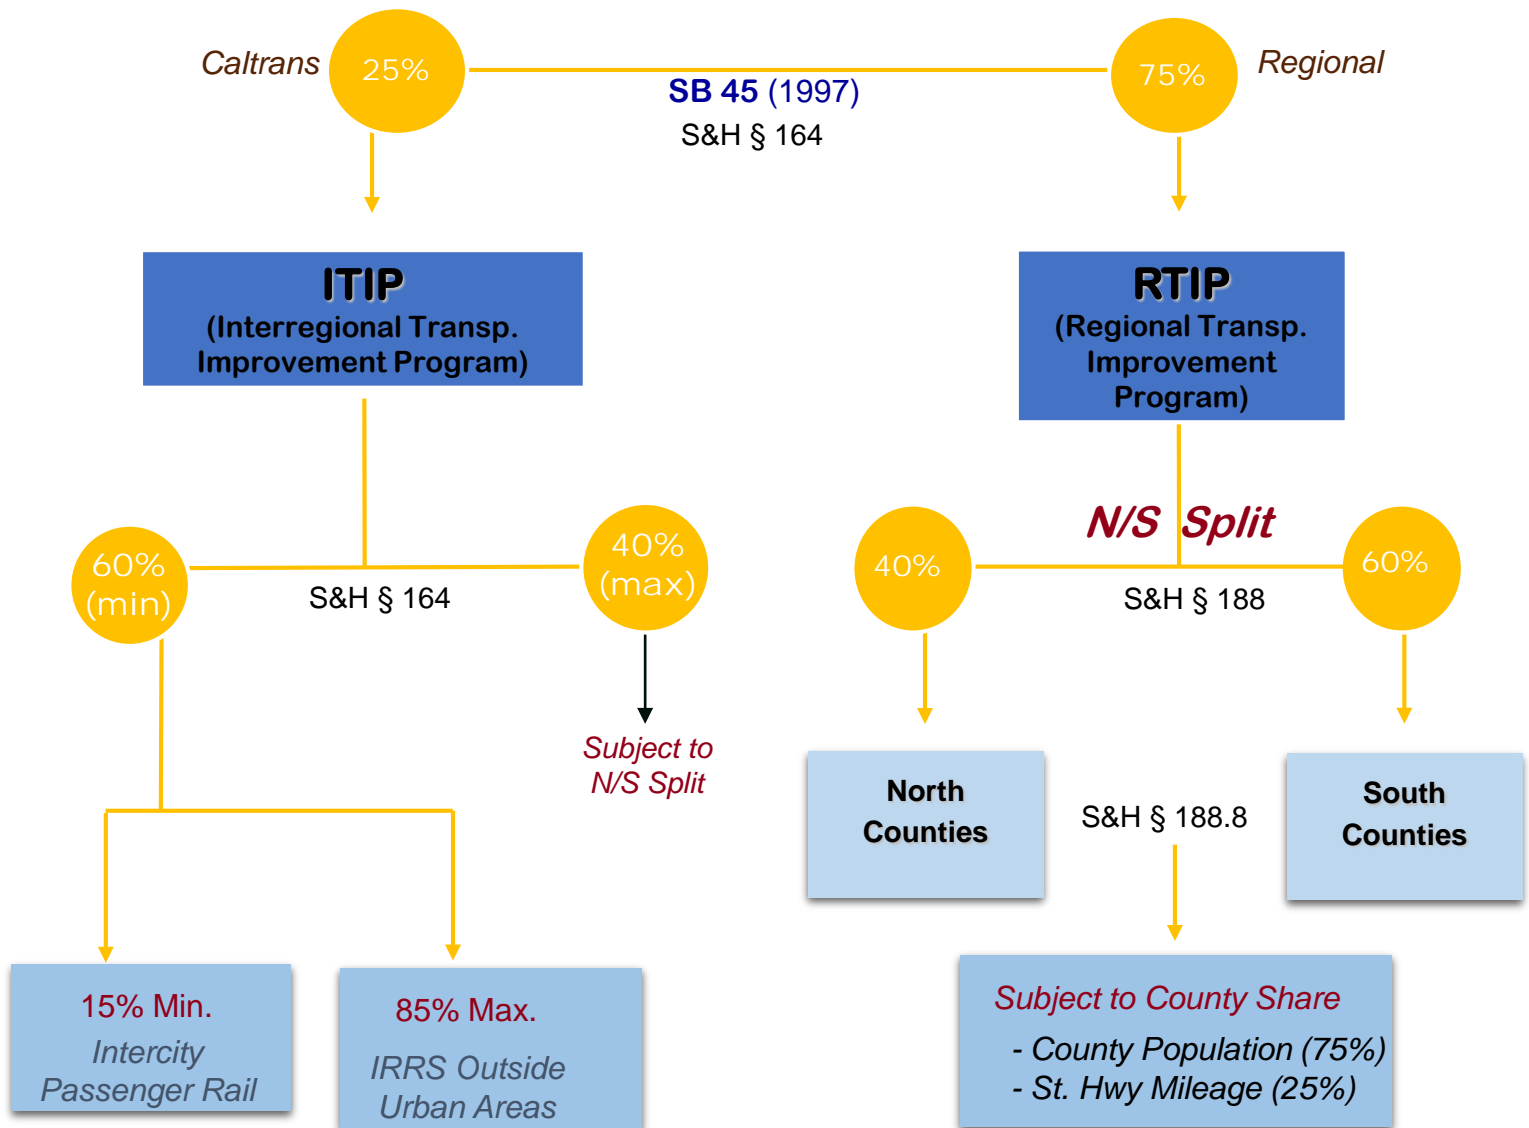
Caltrans
25%
SB 45 (1997)
S&H § 164
75%
Regional

ITIP
(Interregional Transp. Improvement Program)

RTIP
(Regional Transp. Improvement Program)

N/S Split

60% (min)
S&H § 164
40% (max)

40%
S&H § 188
60%

Subject to N/S Split

North Counties
S&H § 188.8
South Counties

15% Min.
Intercity Passenger Rail

85% Max.
IRRS Outside Urban Areas

Subject to County Share
- County Population (75%)
- St. Hwy Mileage (25%)